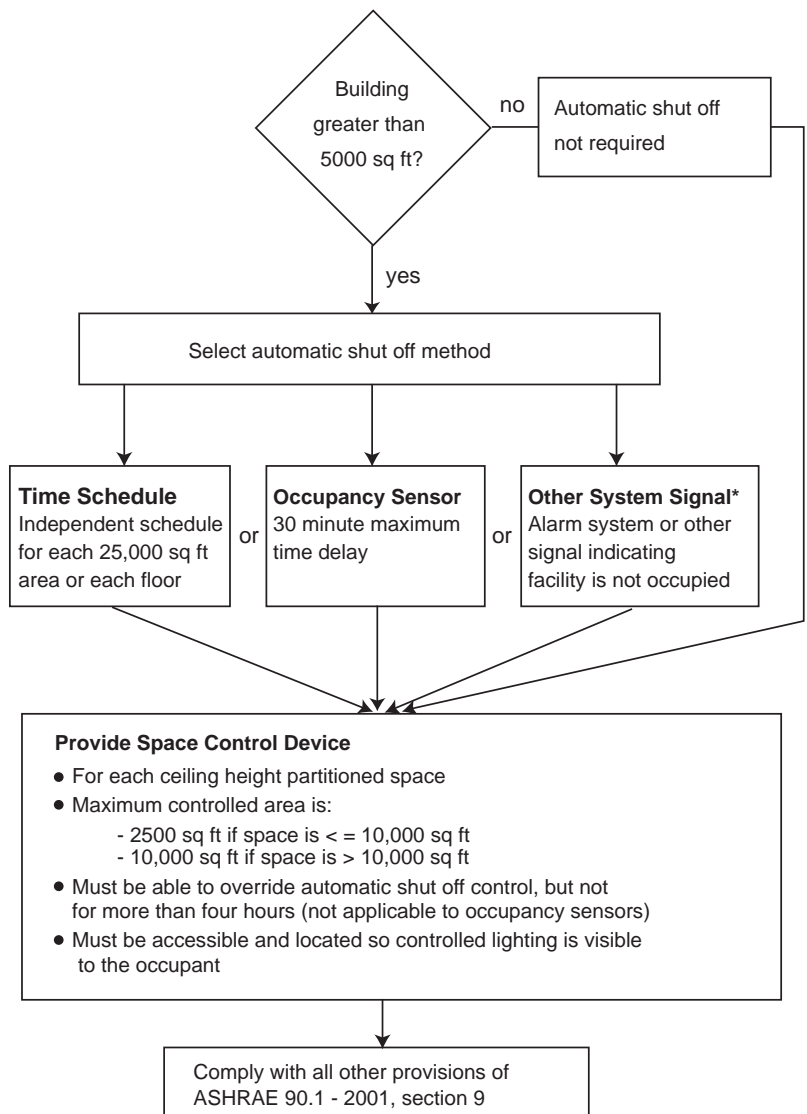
Building greater than 5000 sq ft?

no

Automatic shut off not required

yes

Select automatic shut off method

**Time Schedule**
Independent schedule for each 25,000 sq ft area or each floor

or

**Occupancy Sensor**
30 minute maximum time delay

or

**Other System Signal***
Alarm system or other signal indicating facility is not occupied

**Provide Space Control Device**

- For each ceiling height partitioned space
- Maximum controlled area is:
  - 2500 sq ft if space is < = 10,000 sq ft
  - 10,000 sq ft if space is > 10,000 sq ft
- Must be able to override automatic shut off control, but not for more than four hours (not applicable to occupancy sensors)
- Must be accessible and located so controlled lighting is visible to the occupant

Comply with all other provisions of ASHRAE 90.1 - 2001, section 9